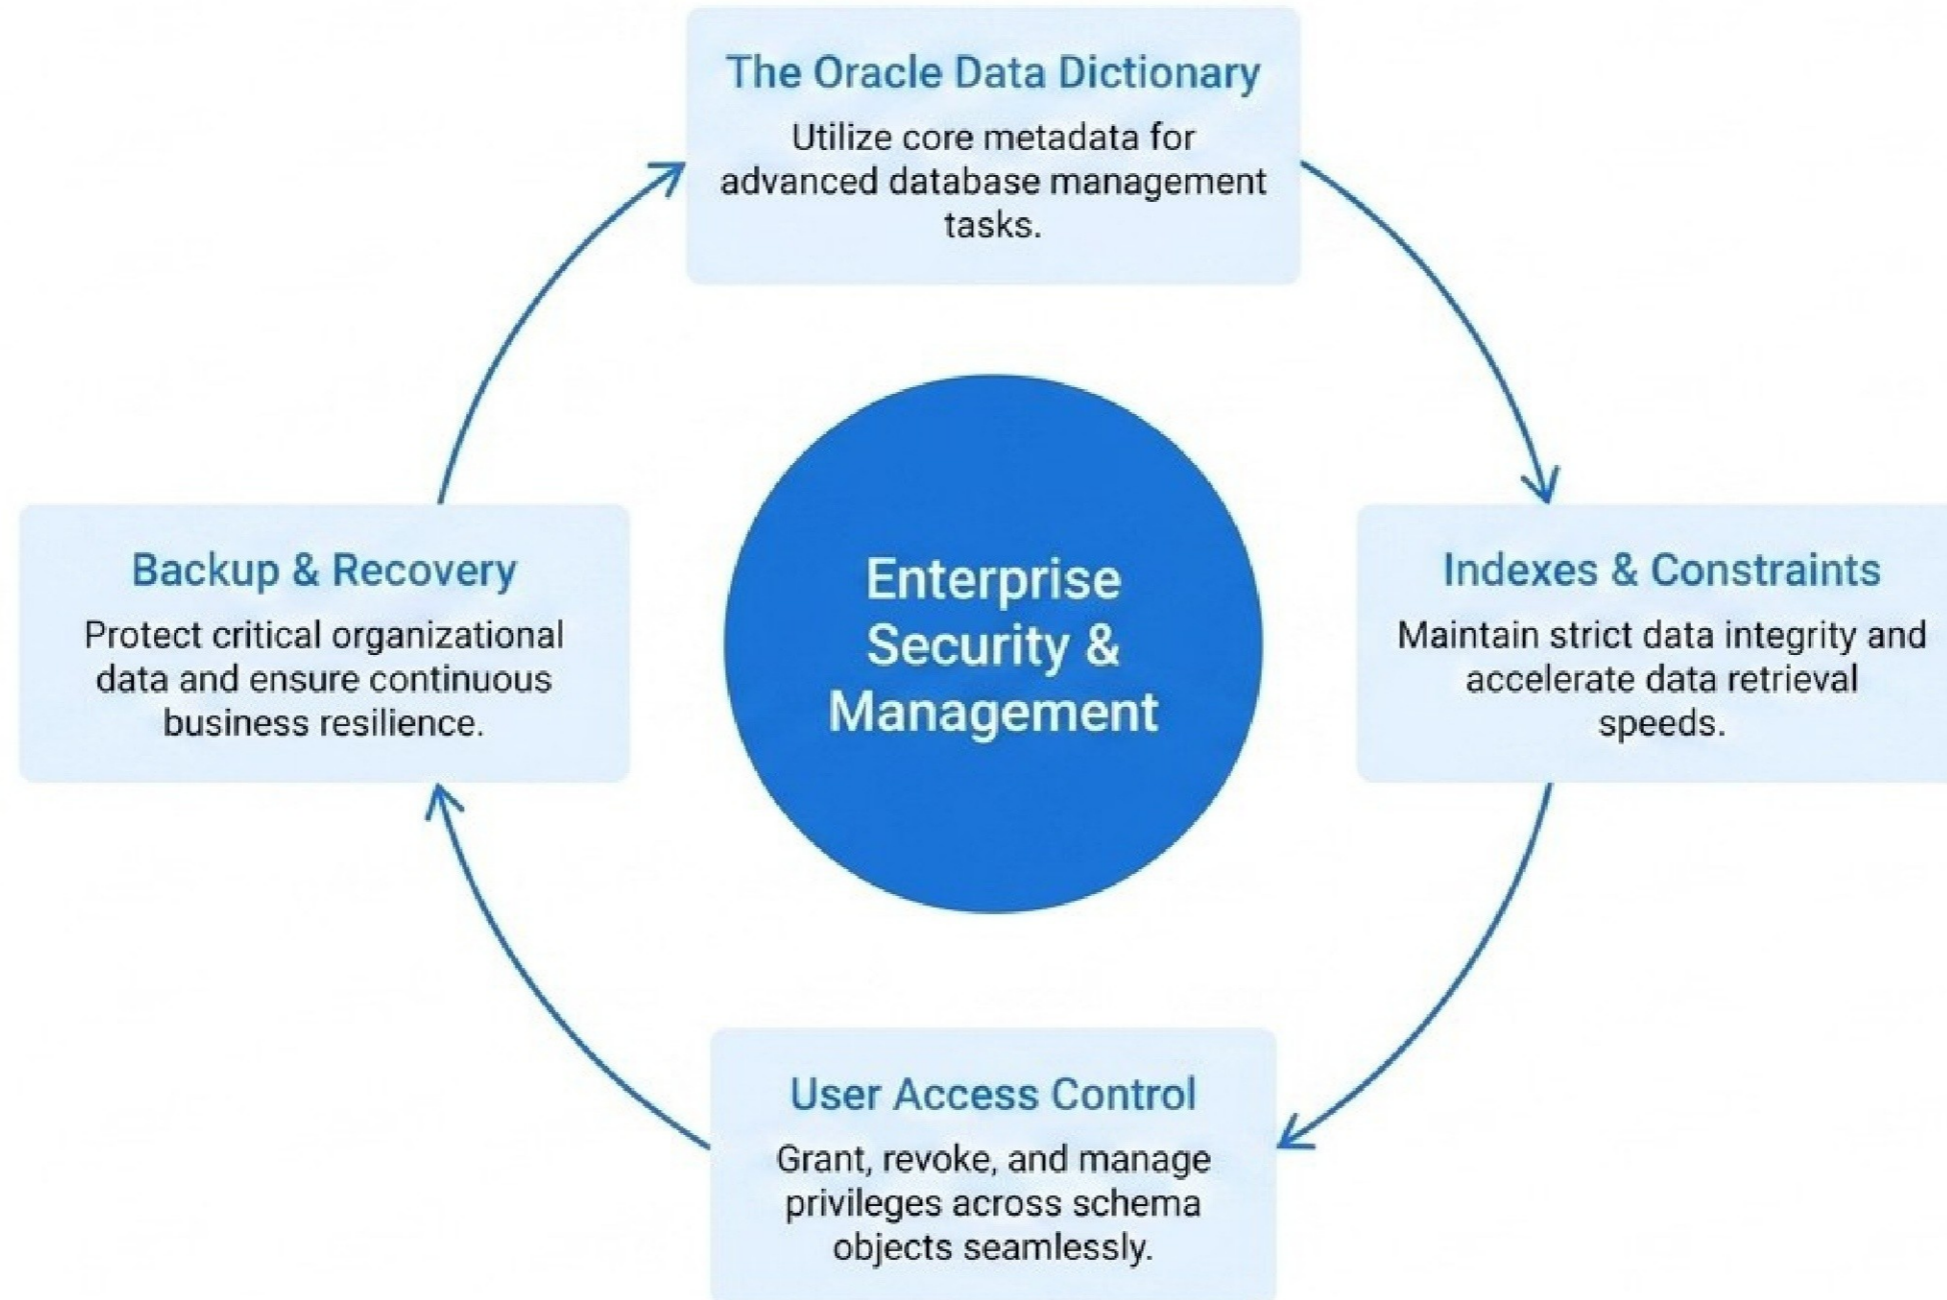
The Oracle Data Dictionary

Utilize core metadata for advanced database management tasks.

Backup & Recovery

Protect critical organizational data and ensure continuous business resilience.

Enterprise Security & Management

Indexes & Constraints

Maintain strict data integrity and accelerate data retrieval speeds.

User Access Control

Grant, revoke, and manage privileges across schema objects seamlessly.